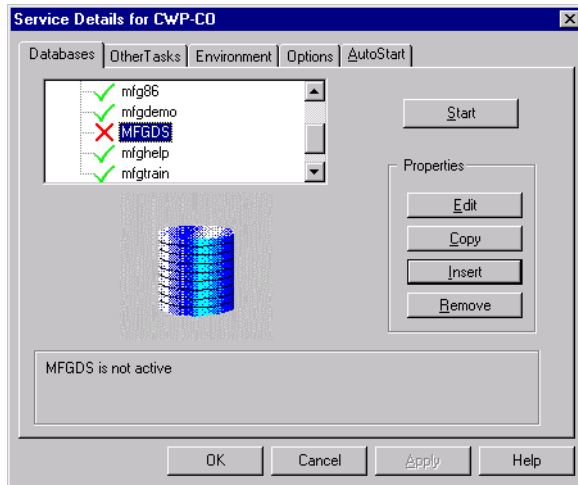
Service Details for CWP-CO

Databases | OtherTasks | Environment | Options | AutoStart

mfg86
mfgdemo
MFGDS
mfghelp
mfgtrain

Start

Properties

Edit
Copy
Insert
Remove

MFGDS is not active

OK
Cancel
Apply
Help